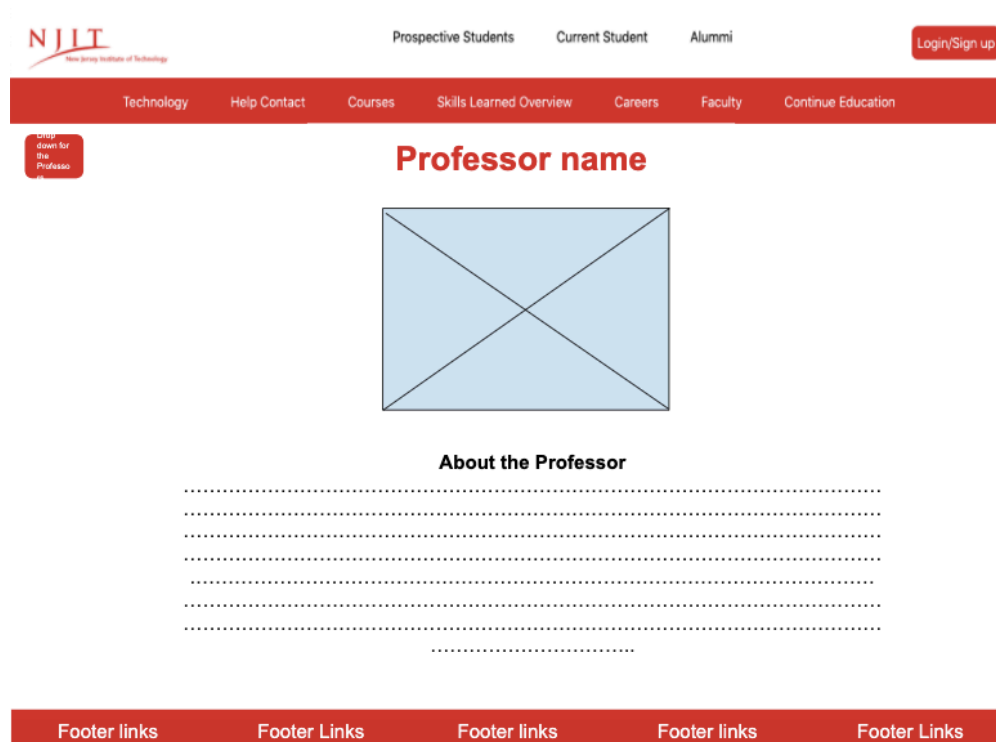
NJIT
New Jersey Institute of Technology

Prospective Students Current Student Alummi

Login/Sign up

Technology Help Contact Courses Skills Learned Overview Careers Faculty Continue Education

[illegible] down for the Professo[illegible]

Professor name

About the Professor

..........................................................................................................
..........................................................................................................
..........................................................................................................
..........................................................................................................
.........................................................................................................
..........................................................................................................
..........................................................................................................
..............................

Footer links Footer Links Footer links Footer links Footer Links